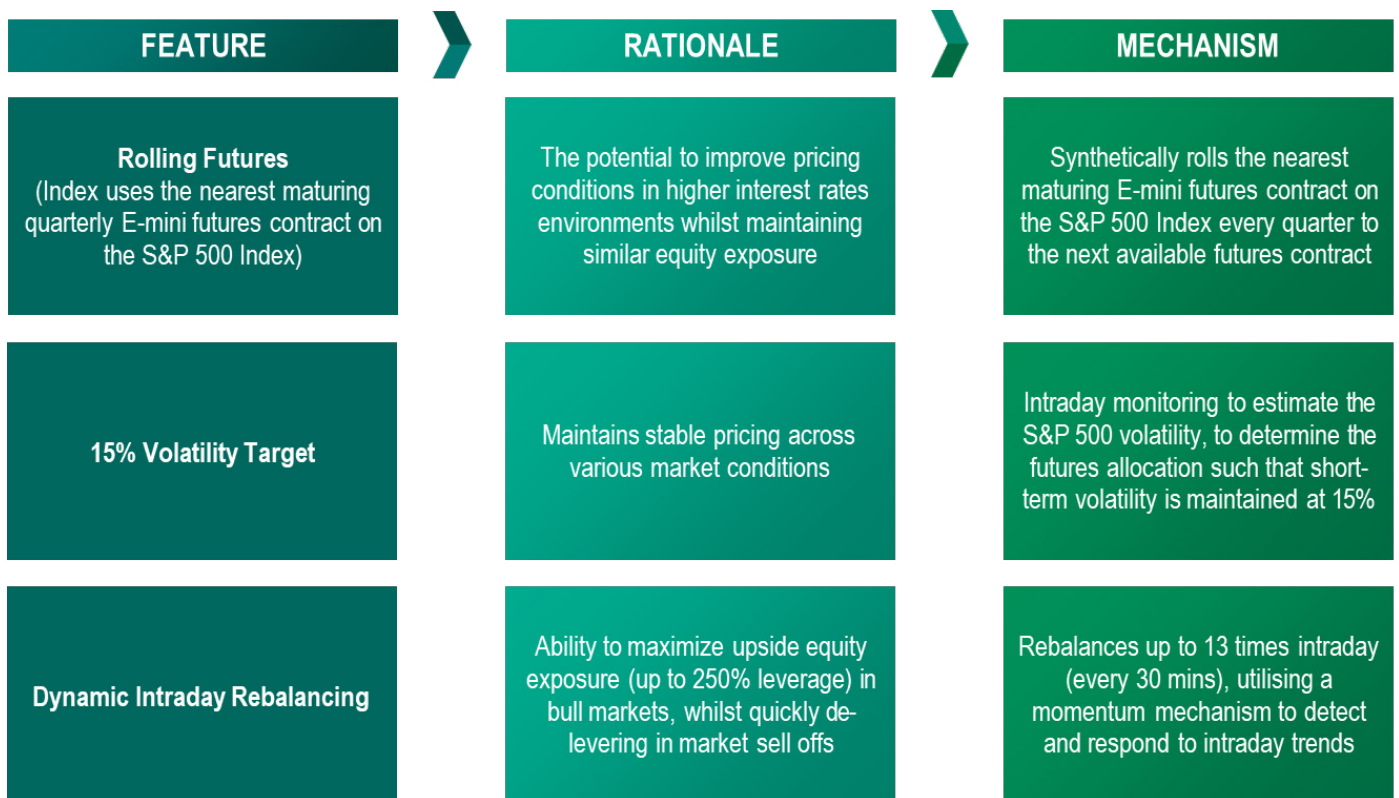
| FEATURE | RATIONALE | MECHANISM |
|---|---|---|
| **Rolling Futures** (Index uses the nearest maturing quarterly E-mini futures contract on the S&P 500 Index) | The potential to improve pricing conditions in higher interest rates environments whilst maintaining similar equity exposure | Synthetically rolls the nearest maturing E-mini futures contract on the S&P 500 Index every quarter to the next available futures contract |
| **15% Volatility Target** | Maintains stable pricing across various market conditions | Intraday monitoring to estimate the S&P 500 volatility, to determine the futures allocation such that short-term volatility is maintained at 15% |
| **Dynamic Intraday Rebalancing** | Ability to maximize upside equity exposure (up to 250% leverage) in bull markets, whilst quickly delevering in market sell offs | Rebalances up to 13 times intraday (every 30 mins), utilising a momentum mechanism to detect and respond to intraday trends |